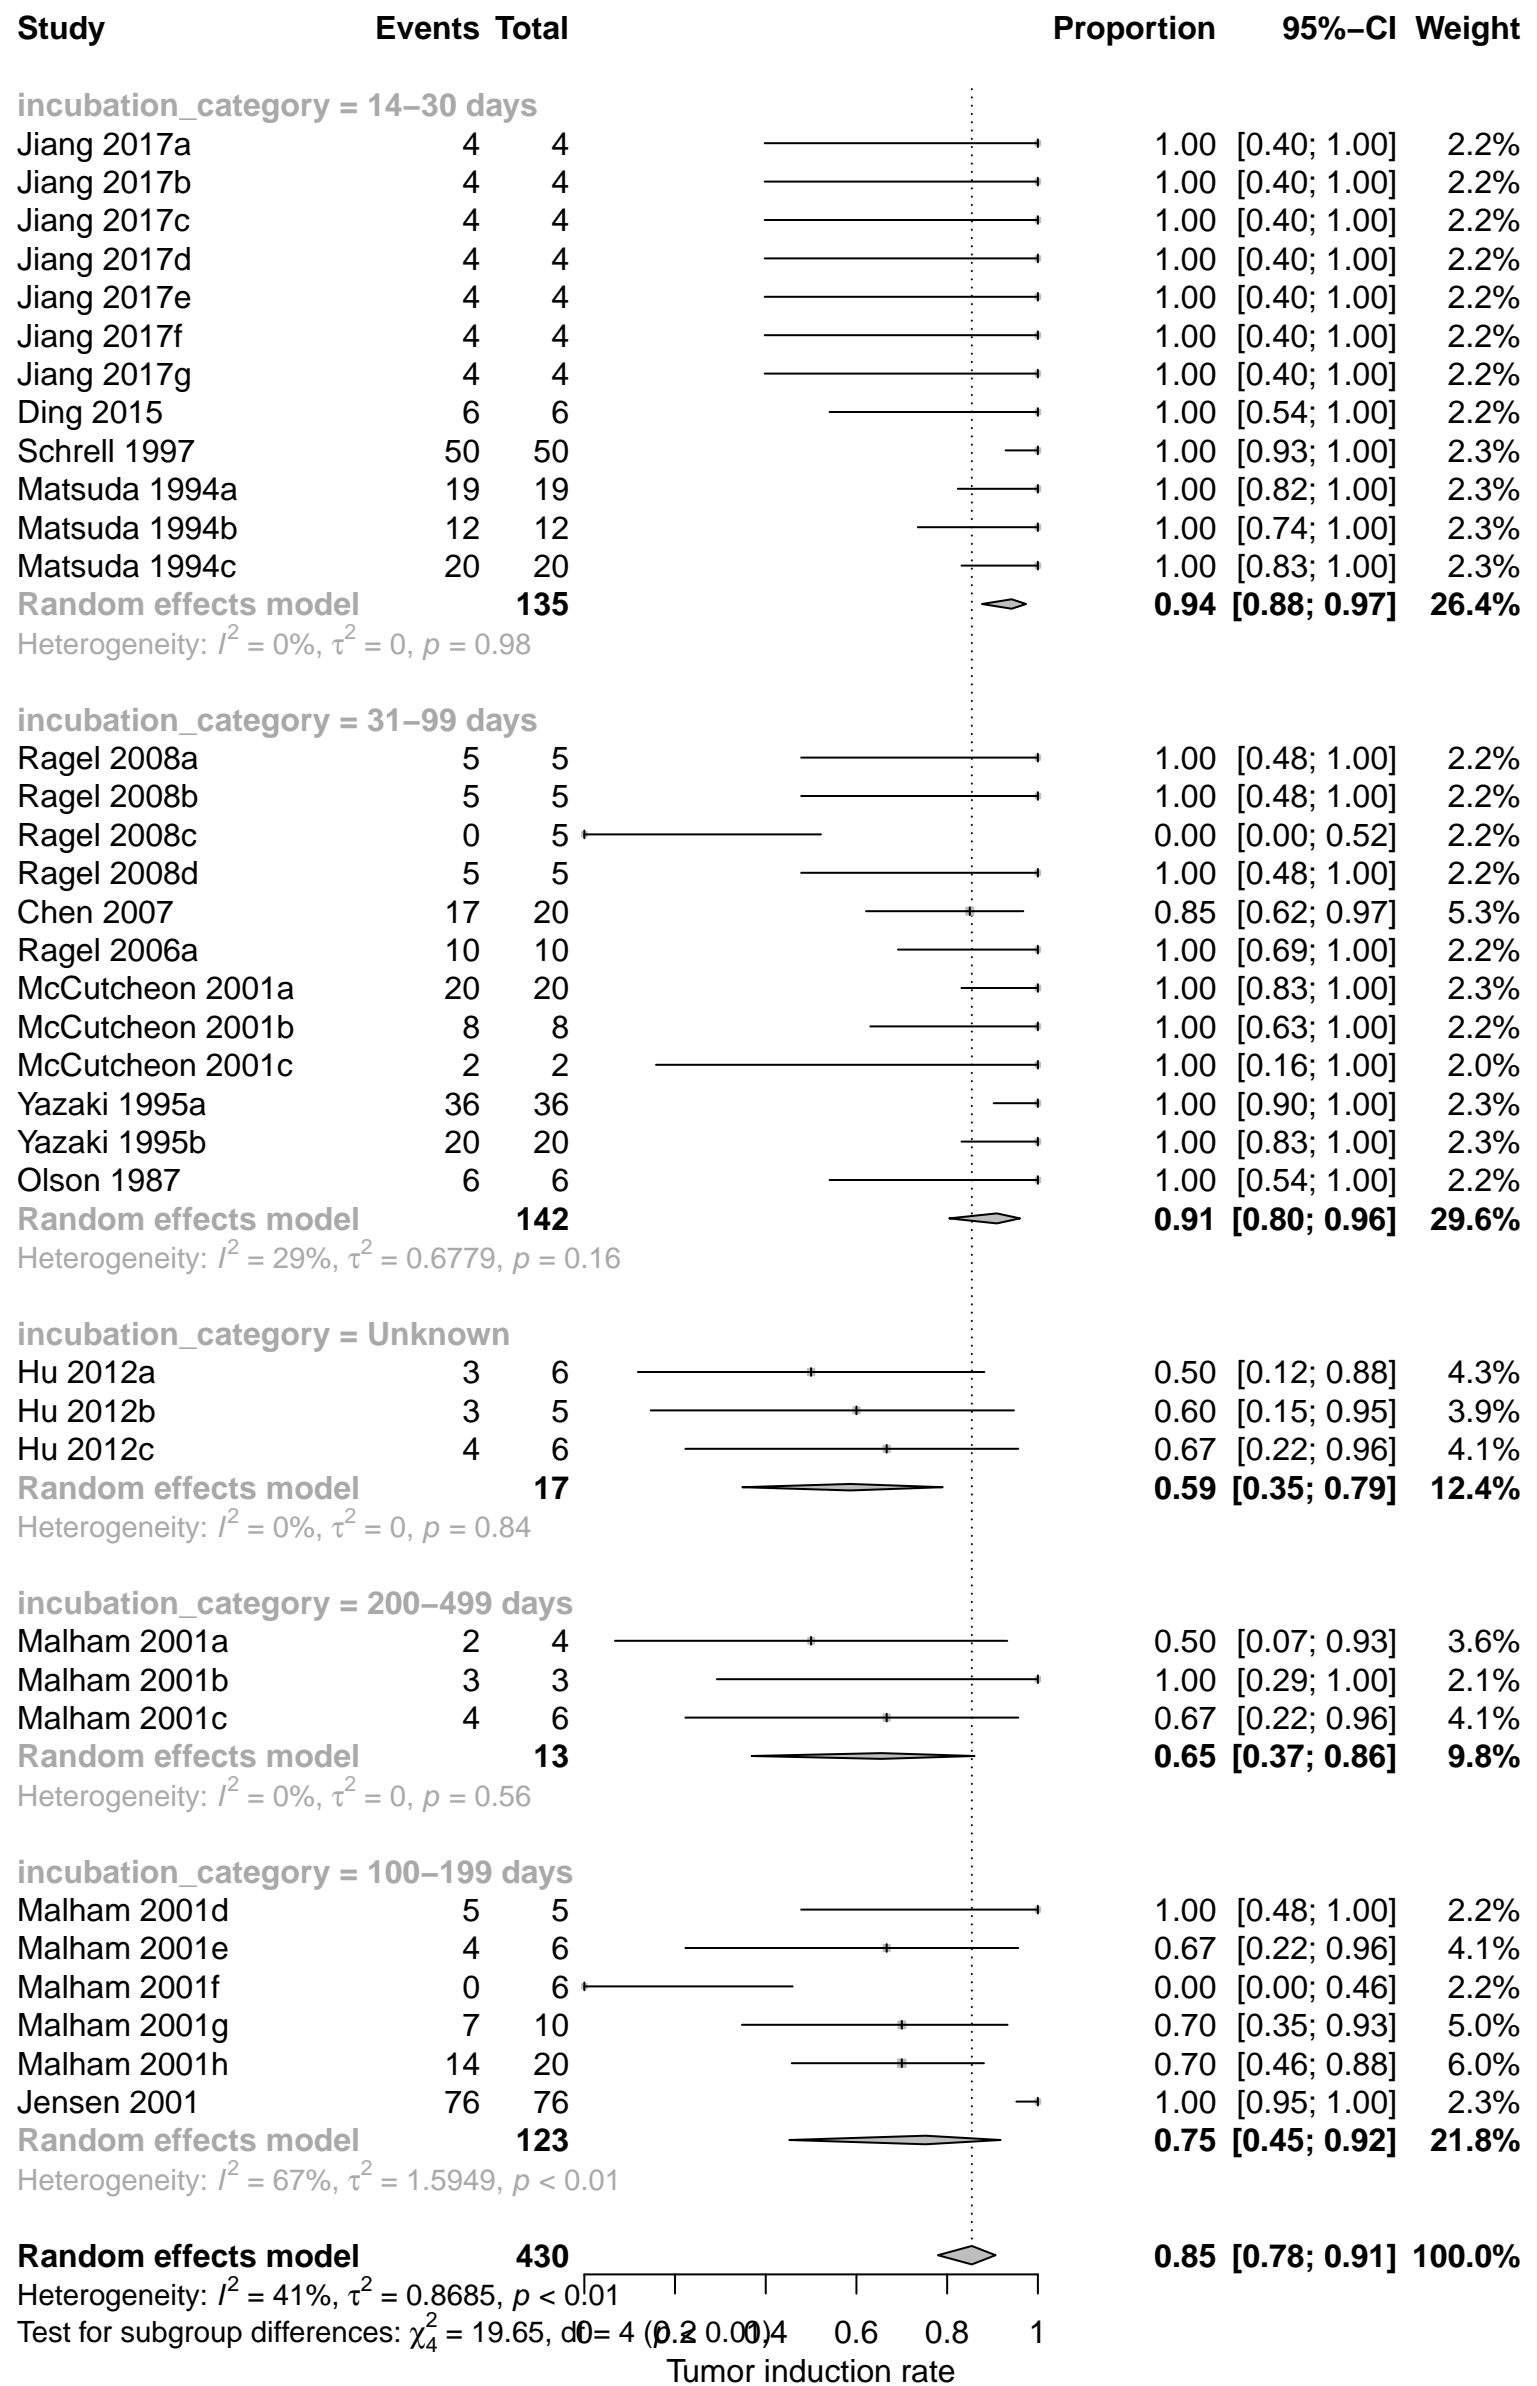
| Study | Events | Total | Proportion | 95%−CI | Weight |
|---|---|---|---|---|---|
| incubation_category = 14−30 days | | | | | |
| Jiang 2017a | 4 | 4 | 1.00 | [0.40; 1.00] | 2.2% |
| Jiang 2017b | 4 | 4 | 1.00 | [0.40; 1.00] | 2.2% |
| Jiang 2017c | 4 | 4 | 1.00 | [0.40; 1.00] | 2.2% |
| Jiang 2017d | 4 | 4 | 1.00 | [0.40; 1.00] | 2.2% |
| Jiang 2017e | 4 | 4 | 1.00 | [0.40; 1.00] | 2.2% |
| Jiang 2017f | 4 | 4 | 1.00 | [0.40; 1.00] | 2.2% |
| Jiang 2017g | 4 | 4 | 1.00 | [0.40; 1.00] | 2.2% |
| Ding 2015 | 6 | 6 | 1.00 | [0.54; 1.00] | 2.2% |
| Schrell 1997 | 50 | 50 | 1.00 | [0.93; 1.00] | 2.3% |
| Matsuda 1994a | 19 | 19 | 1.00 | [0.82; 1.00] | 2.3% |
| Matsuda 1994b | 12 | 12 | 1.00 | [0.74; 1.00] | 2.3% |
| Matsuda 1994c | 20 | 20 | 1.00 | [0.83; 1.00] | 2.3% |
| Random effects model | | 135 | 0.94 | [0.88; 0.97] | 26.4% |
| Heterogeneity: $I^2 = 0\%$, $\tau^2 = 0$, $p = 0.98$ | | | | | |
| incubation_category = 31−99 days | | | | | |
| Ragel 2008a | 5 | 5 | 1.00 | [0.48; 1.00] | 2.2% |
| Ragel 2008b | 5 | 5 | 1.00 | [0.48; 1.00] | 2.2% |
| Ragel 2008c | 0 | 5 | 0.00 | [0.00; 0.52] | 2.2% |
| Ragel 2008d | 5 | 5 | 1.00 | [0.48; 1.00] | 2.2% |
| Chen 2007 | 17 | 20 | 0.85 | [0.62; 0.97] | 5.3% |
| Ragel 2006a | 10 | 10 | 1.00 | [0.69; 1.00] | 2.2% |
| McCutcheon 2001a | 20 | 20 | 1.00 | [0.83; 1.00] | 2.3% |
| McCutcheon 2001b | 8 | 8 | 1.00 | [0.63; 1.00] | 2.2% |
| McCutcheon 2001c | 2 | 2 | 1.00 | [0.16; 1.00] | 2.0% |
| Yazaki 1995a | 36 | 36 | 1.00 | [0.90; 1.00] | 2.3% |
| Yazaki 1995b | 20 | 20 | 1.00 | [0.83; 1.00] | 2.3% |
| Olson 1987 | 6 | 6 | 1.00 | [0.54; 1.00] | 2.2% |
| Random effects model | | 142 | 0.91 | [0.80; 0.96] | 29.6% |
| Heterogeneity: $I^2 = 29\%$, $\tau^2 = 0.6779$, $p = 0.16$ | | | | | |
| incubation_category = Unknown | | | | | |
| Hu 2012a | 3 | 6 | 0.50 | [0.12; 0.88] | 4.3% |
| Hu 2012b | 3 | 5 | 0.60 | [0.15; 0.95] | 3.9% |
| Hu 2012c | 4 | 6 | 0.67 | [0.22; 0.96] | 4.1% |
| Random effects model | | 17 | 0.59 | [0.35; 0.79] | 12.4% |
| Heterogeneity: $I^2 = 0\%$, $\tau^2 = 0$, $p = 0.84$ | | | | | |
| incubation_category = 200−499 days | | | | | |
| Malham 2001a | 2 | 4 | 0.50 | [0.07; 0.93] | 3.6% |
| Malham 2001b | 3 | 3 | 1.00 | [0.29; 1.00] | 2.1% |
| Malham 2001c | 4 | 6 | 0.67 | [0.22; 0.96] | 4.1% |
| Random effects model | | 13 | 0.65 | [0.37; 0.86] | 9.8% |
| Heterogeneity: $I^2 = 0\%$, $\tau^2 = 0$, $p = 0.56$ | | | | | |
| incubation_category = 100−199 days | | | | | |
| Malham 2001d | 5 | 5 | 1.00 | [0.48; 1.00] | 2.2% |
| Malham 2001e | 4 | 6 | 0.67 | [0.22; 0.96] | 4.1% |
| Malham 2001f | 0 | 6 | 0.00 | [0.00; 0.46] | 2.2% |
| Malham 2001g | 7 | 10 | 0.70 | [0.35; 0.93] | 5.0% |
| Malham 2001h | 14 | 20 | 0.70 | [0.46; 0.88] | 6.0% |
| Jensen 2001 | 76 | 76 | 1.00 | [0.95; 1.00] | 2.3% |
| Random effects model | | 123 | 0.75 | [0.45; 0.92] | 21.8% |
| Heterogeneity: $I^2 = 67\%$, $\tau^2 = 1.5949$, $p < 0.01$ | | | | | |
| Random effects model | | 430 | 0.85 | [0.78; 0.91] | 100.0% |

Heterogeneity: $I^2 = 41\%$, $\tau^2 = 0.8685$, $p < 0.01$
Test for subgroup differences: $\chi^2_4 = 19.65$, df = 4 ($p < 0.01$)

0 0.2 0.4 0.6 0.8 1
Tumor induction rate